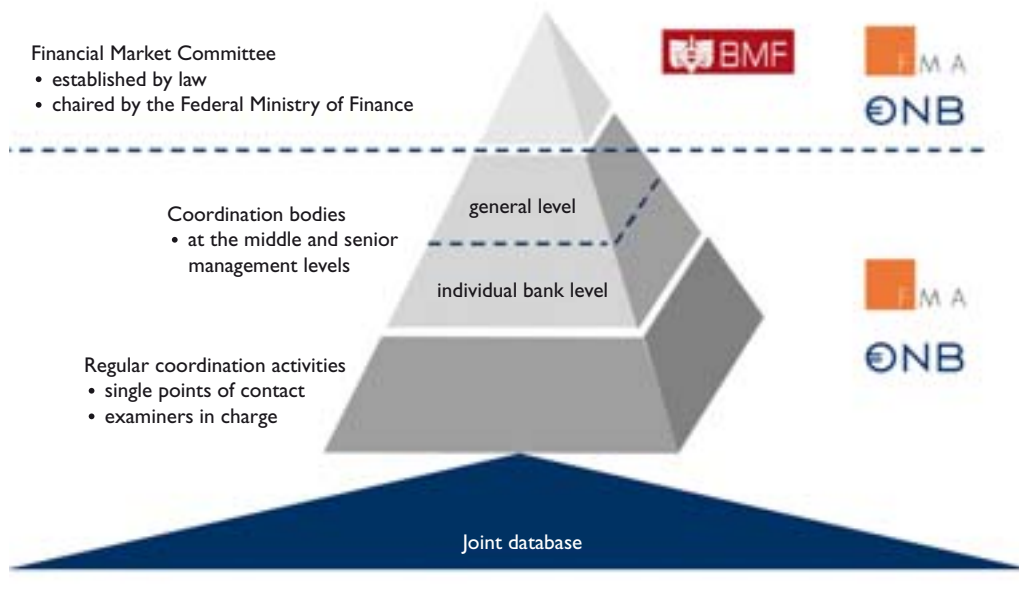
Financial Market Committee
• established by law
• chaired by the Federal Ministry of Finance

BMF

FMA

ONB

Coordination bodies
• at the middle and senior management levels

general level

individual bank level

FMA

ONB

Regular coordination activities
• single points of contact
• examiners in charge

Joint database